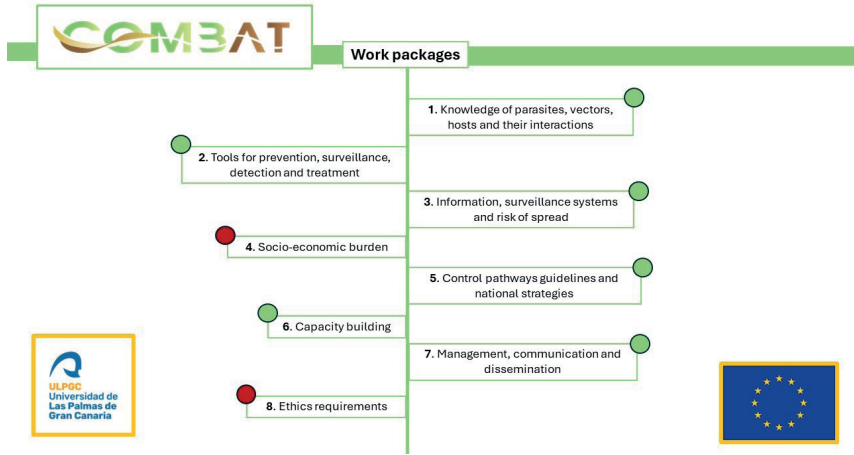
COMBAT

Work packages

1. Knowledge of parasites, vectors, hosts and their interactions

2. Tools for prevention, surveillance, detection and treatment

3. Information, surveillance systems and risk of spread

4. Socio-economic burden

5. Control pathways guidelines and national strategies

6. Capacity building

7. Management, communication and dissemination

8. Ethics requirements

ULPGC Universidad de Las Palmas de Gran Canaria